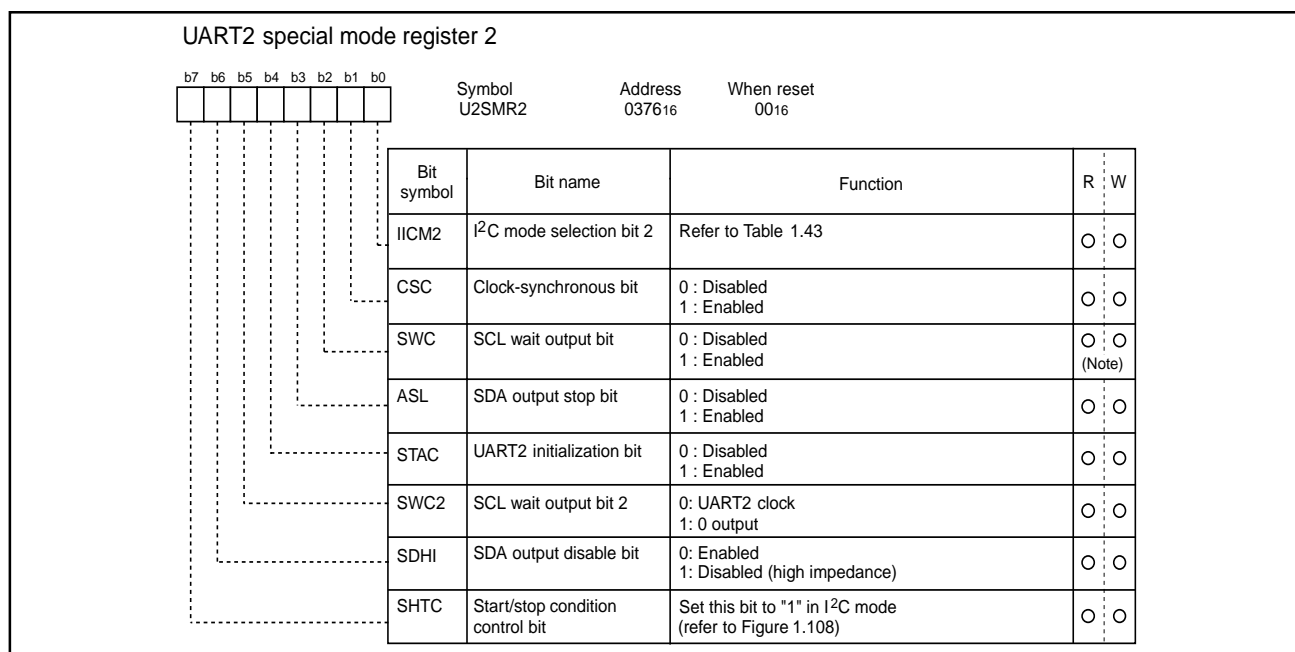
UART2 special mode register 2

b7 b6 b5 b4 b3 b2 b1 b0

Symbol U2SMR2 Address $0376_{16}$ When reset $00_{16}$

| Bit symbol | Bit name | Function | R | W |
|---|---|---|---|---|
| IICM2 | $I^2C$ mode selection bit 2 | Refer to Table 1.43 | O | O |
| CSC | Clock-synchronous bit | 0 : Disabled<br>1 : Enabled | O | O |
| SWC | SCL wait output bit | 0 : Disabled<br>1 : Enabled | O | O (Note) |
| ASL | SDA output stop bit | 0 : Disabled<br>1 : Enabled | O | O |
| STAC | UART2 initialization bit | 0 : Disabled<br>1 : Enabled | O | O |
| SWC2 | SCL wait output bit 2 | 0: UART2 clock<br>1: 0 output | O | O |
| SDHI | SDA output disable bit | 0: Enabled<br>1: Disabled (high impedance) | O | O |
| SHTC | Start/stop condition control bit | Set this bit to "1" in $I^2C$ mode (refer to Figure 1.108) | O | O |